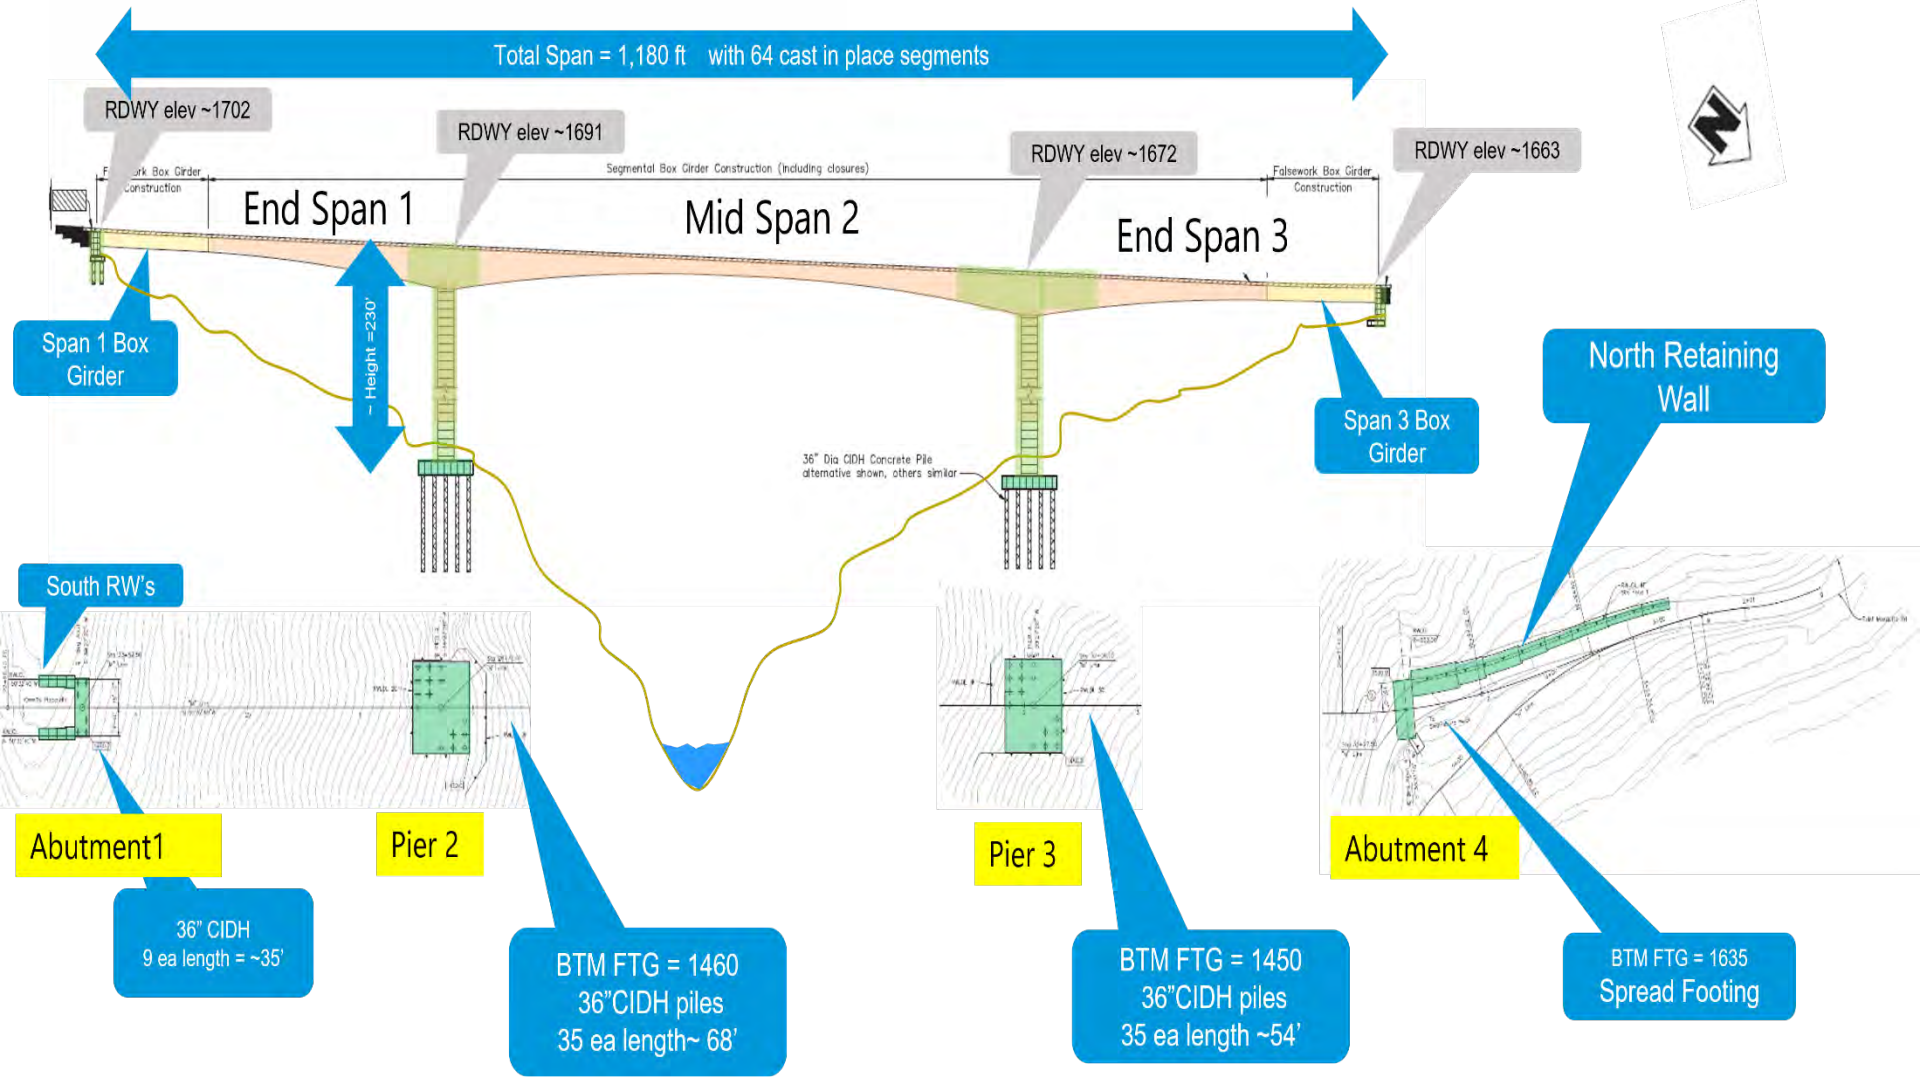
Total Span = 1,180 ft with 64 cast in place segments

RDWY elev ~1702

RDWY elev ~1691

RDWY elev ~1672

RDWY elev ~1663

F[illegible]rk Box Girder Construction

Segmental Box Girder Construction (Including closures)

Falsework Box Girder Construction

End Span 1

Mid Span 2

End Span 3

~ Height =230'

Span 1 Box Girder

Span 3 Box Girder

North Retaining Wall

36" Dia CIDH Concrete Pile alternative shown, others similar

South RW's

Abutment1

Pier 2

Pier 3

Abutment 4

36" CIDH
9 ea length = ~35'

BTM FTG = 1460
36"CIDH piles
35 ea length~ 68'

BTM FTG = 1450
36"CIDH piles
35 ea length ~54'

BTM FTG = 1635
Spread Footing